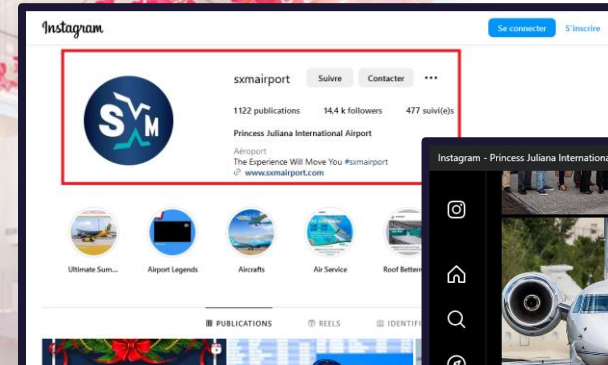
Instagram

Se connecter S'inscrire

sxmairport Suivre Contacter ...

1122 publications 14,4 k followers 477 suivi(e)s

Princess Juliana International Airport

Aéroport

The Experience Will Move You #sxmairport

www.sxmairport.com

SXM

Ultimate Sum... Airport Legends Aircrafts Air Service Roof Better

PUBLICATIONS REELS IDENTIF

Instagram - Princess Juliana Internationa